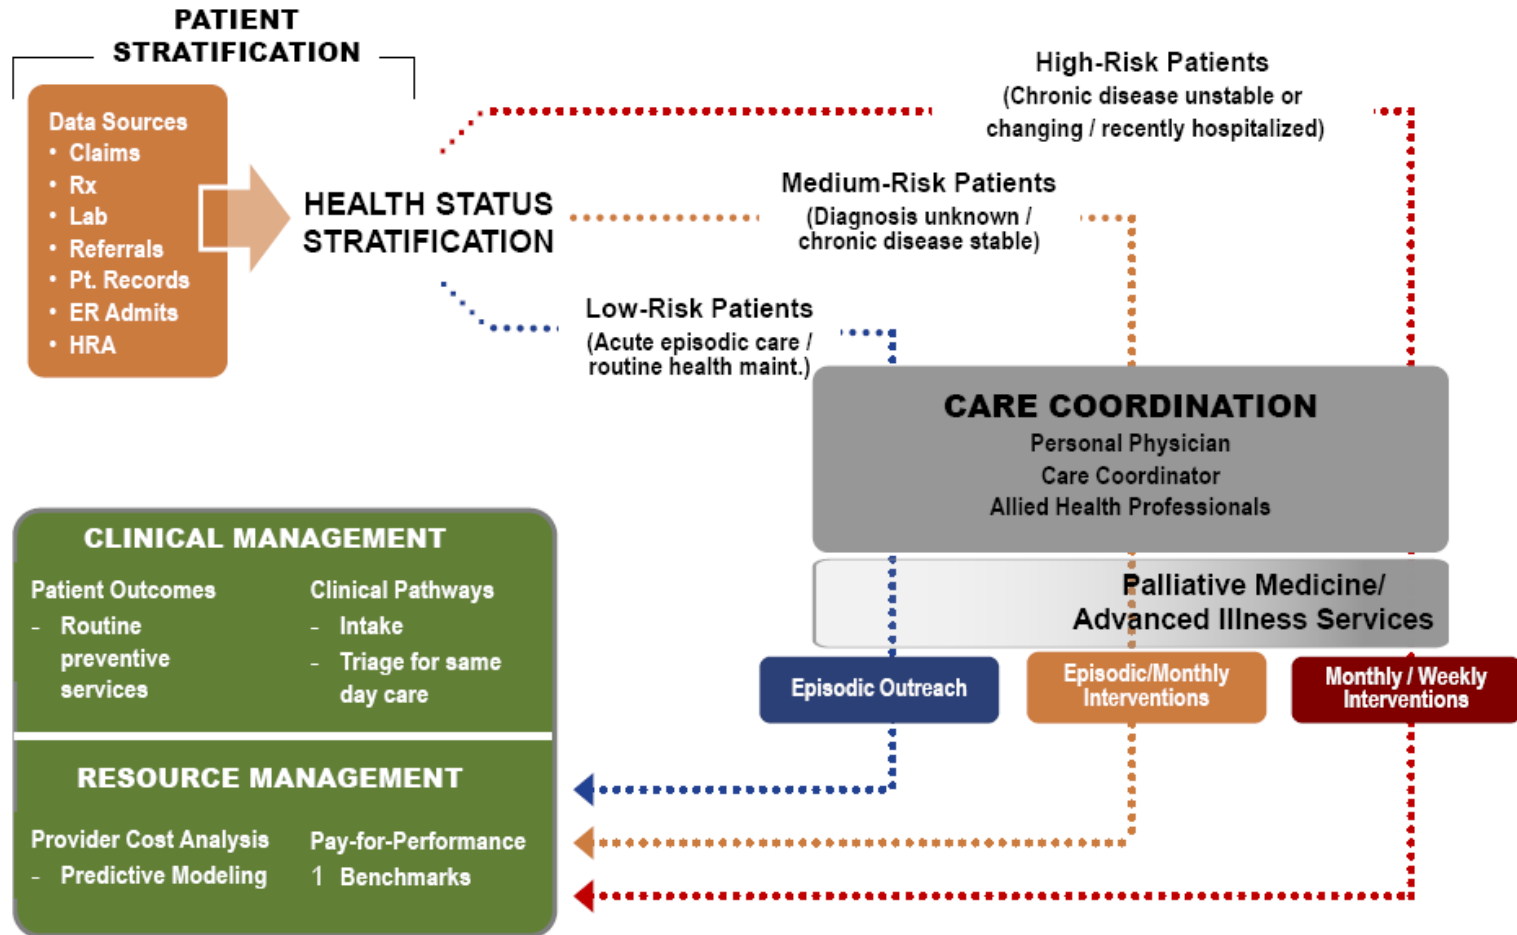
PATIENT STRATIFICATION

Data Sources
• Claims
• Rx
• Lab
• Referrals
• Pt. Records
• ER Admits
• HRA

HEALTH STATUS STRATIFICATION

High-Risk Patients
(Chronic disease unstable or changing / recently hospitalized)

Medium-Risk Patients
(Diagnosis unknown / chronic disease stable)

Low-Risk Patients
(Acute episodic care / routine health maint.)

CARE COORDINATION
Personal Physician
Care Coordinator
Allied Health Professionals

Palliative Medicine/ Advanced Illness Services

Episodic Outreach

Episodic/Monthly Interventions

Monthly / Weekly Interventions

CLINICAL MANAGEMENT

Patient Outcomes
- Routine preventive services

Clinical Pathways
- Intake
- Triage for same day care

RESOURCE MANAGEMENT

Provider Cost Analysis
- Predictive Modeling

Pay-for-Performance
1 Benchmarks